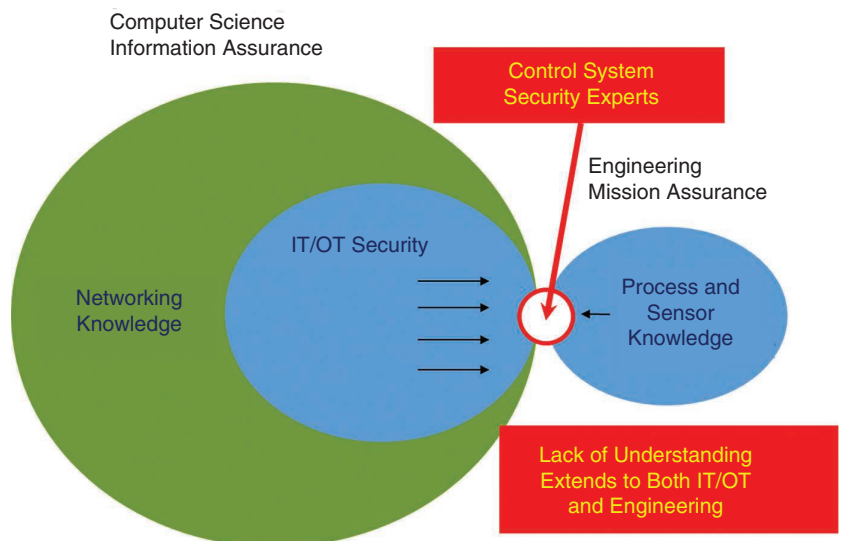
Computer Science
Information Assurance

Control System
Security Experts

Engineering
Mission Assurance

IT/OT Security

Networking
Knowledge

Process and
Sensor
Knowledge

Lack of Understanding
Extends to Both IT/OT
and Engineering